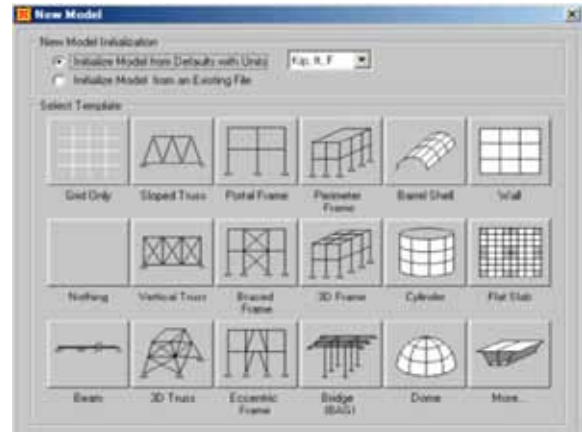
New Model

New Model Initialization

Initialize Model from Defaults with Units

Kip, ft, F

Initialize Model from an Existing File

Select Template

Grid Only

Sloped Truss

Portal Frame

Perimeter Frame

Barrel Shell

Wall

Nothing

Vertical Truss

Braced Frame

3D Frame

Cylinder

Flat Slab

Beam

3D Truss

Eccentric Frame

Bridge (BAG)

Dome

More...